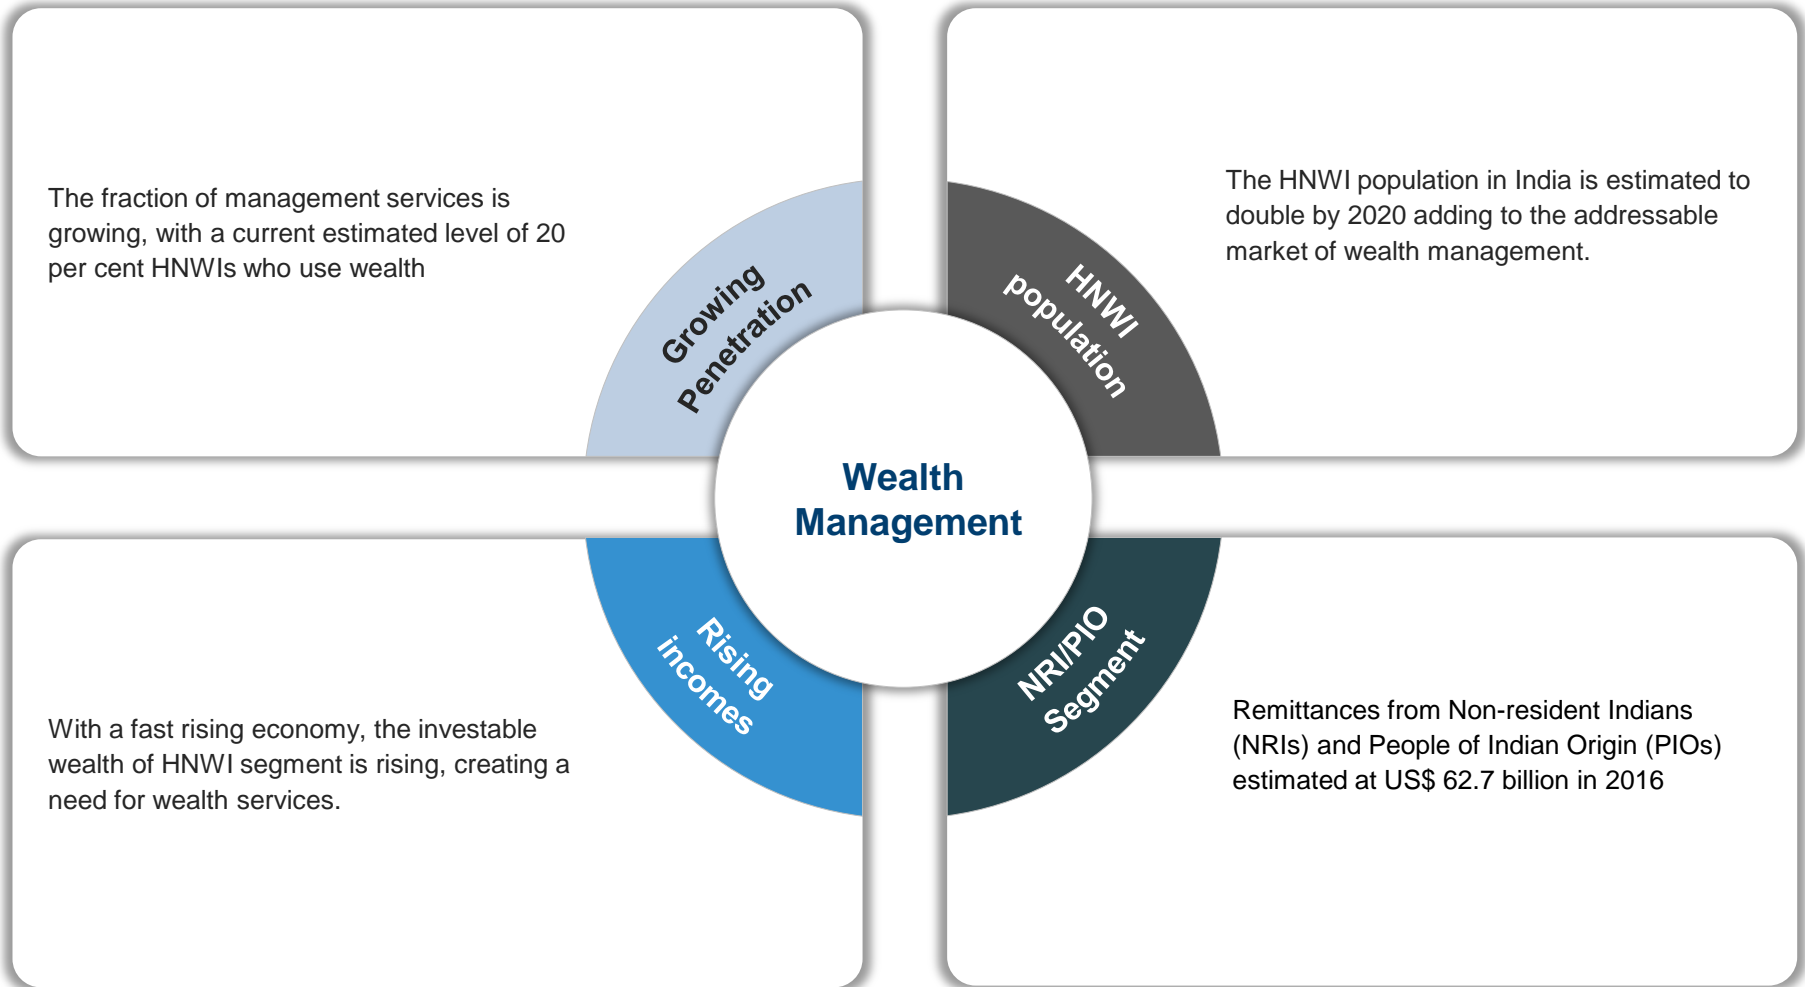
The fraction of management services is growing, with a current estimated level of 20 per cent HNWIs who use wealth

Growing Penetration

HNWI population

The HNWI population in India is estimated to double by 2020 adding to the addressable market of wealth management.

Wealth Management

Rising incomes

NRI/PIO Segment

With a fast rising economy, the investable wealth of HNWI segment is rising, creating a need for wealth services.

Remittances from Non-resident Indians (NRIs) and People of Indian Origin (PIOs) estimated at US$ 62.7 billion in 2016